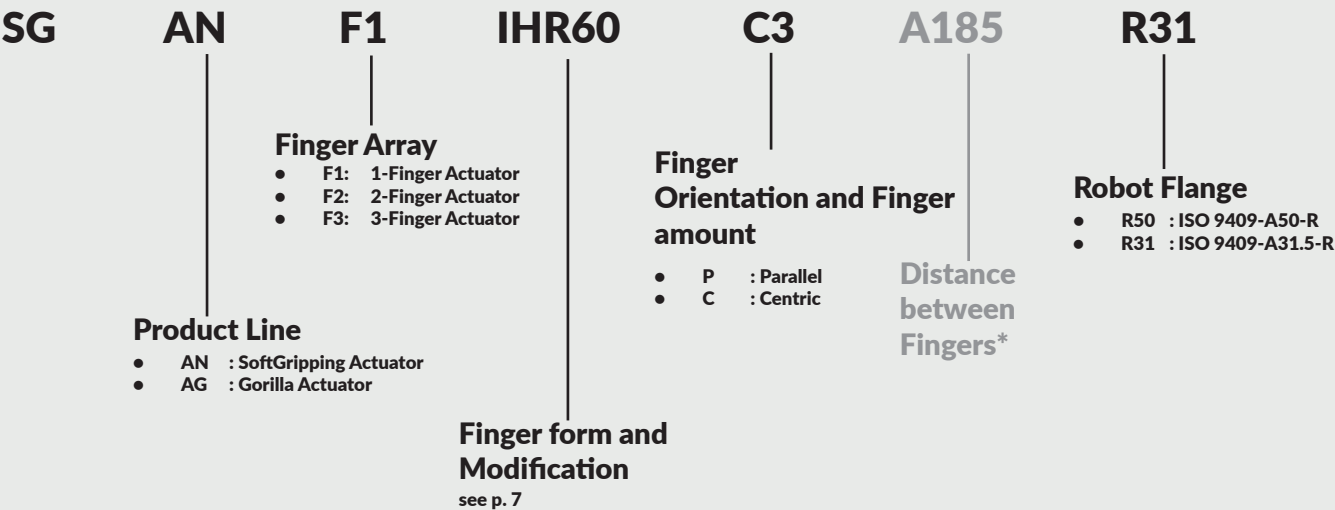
SG AN F1 IHR60 C3 A185 R31

Finger Array
- F1: 1-Finger Actuator
- F2: 2-Finger Actuator
- F3: 3-Finger Actuator

Finger Orientation and Finger amount
- P : Parallel
- C : Centric

Distance between Fingers*

Robot Flange
- R50 : ISO 9409-A50-R
- R31 : ISO 9409-A31.5-R

Product Line
- AN : SoftGripping Actuator
- AG : Gorilla Actuator

Finger form and Modification
see p. 7